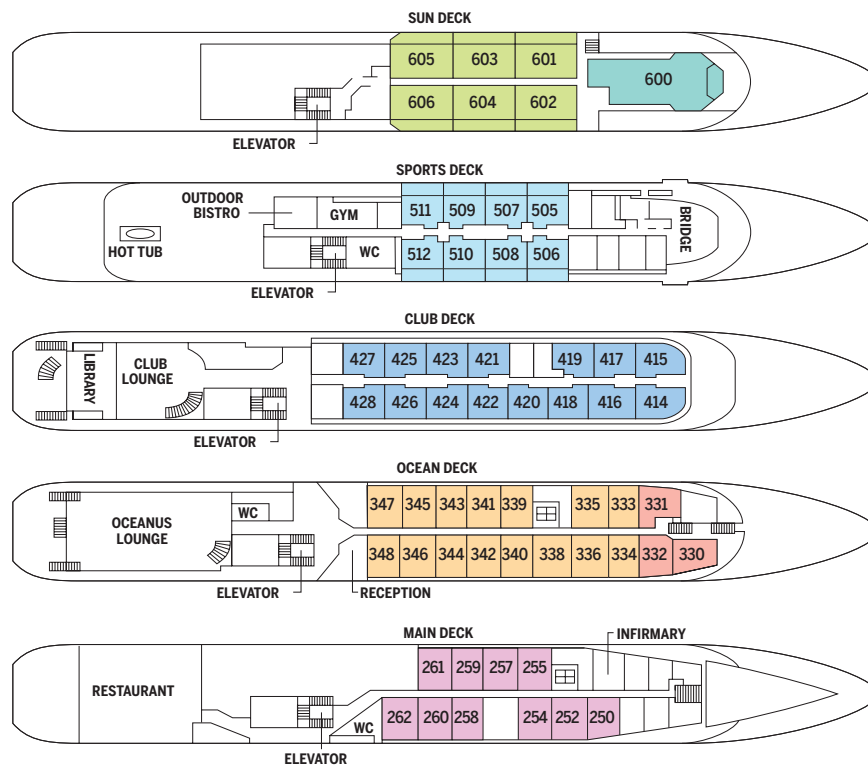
SUN DECK

605 603 601
600
606 604 602

ELEVATOR

SPORTS DECK

OUTDOOR BISTRO
GYM
511 509 507 505
BRIDGE
HOT TUB
WC
512 510 508 506

ELEVATOR

CLUB DECK

LIBRARY
CLUB LOUNGE
427 425 423 421 419 417 415
428 426 424 422 420 418 416 414

ELEVATOR

OCEAN DECK

WC
OCEANUS LOUNGE
347 345 343 341 339 335 333 331
348 346 344 342 340 338 336 334 332 330

ELEVATOR
RECEPTION

MAIN DECK

INFIRMARY
RESTAURANT
261 259 257 255
WC
262 260 258 254 252 250

ELEVATOR